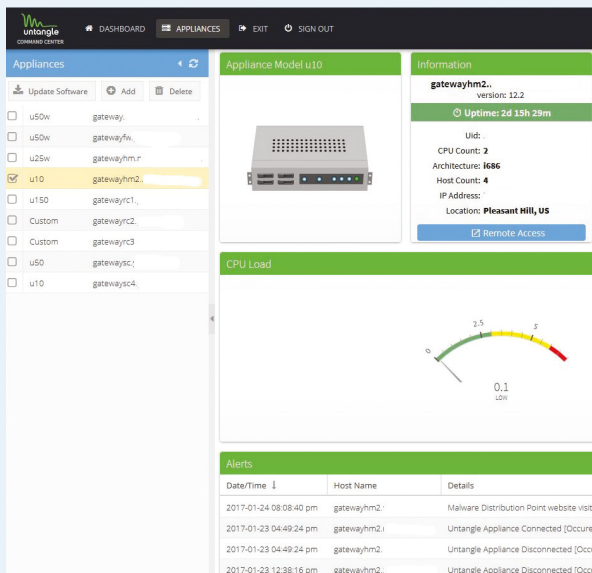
untangle
COMMAND CENTER

DASHBOARD
APPLIANCES
EXIT
SIGN OUT

Appliances

Update Software
Add
Delete

| | | |
|---|---|---|
| ☐ | u50w | gateway. |
| ☐ | u50w | gatewayfw. |
| ☐ | u25w | gatewayhm.r |
| ☑ | u10 | gatewayhm2. |
| ☐ | u150 | gatewayrc1. |
| ☐ | Custom | gatewayrc2. |
| ☐ | Custom | gatewayrc3 |
| ☐ | u50 | gatewaysc. |
| ☐ | u10 | gatewaysc4. |

Appliance Model u10

Information

gatewayhm2..
version: 12.2

Uptime: 2d 15h 29m

Uid:
CPU Count: 2
Architecture: i686
Host Count: 4
IP Address:
Location: Pleasant Hill, US

Remote Access

CPU Load

0
2.5
5
0.1
LOW

Alerts

| Date/Time ↓ | Host Name | Details |
|---|---|---|
| 2017-01-24 08:08:40 pm | gatewayhm2. | Malware Distribution Point website visit |
| 2017-01-23 04:49:24 pm | gatewayhm2. | Untangle Appliance Connected [Occure |
| 2017-01-23 04:49:24 pm | gatewayhm2. | Untangle Appliance Disconnected [Occ |
| 2017-01-23 12:38:16 pm | gatewayhm2. | Untangle Appliance Disconnected [Occ |